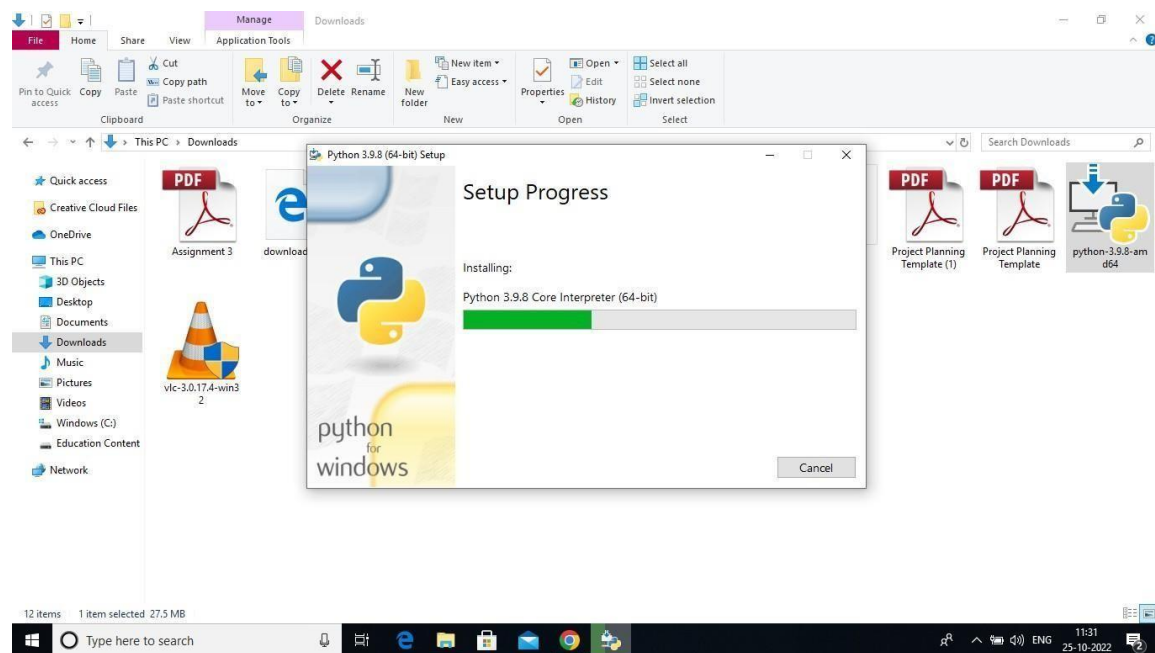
Manage
Downloads
File
Home
Share
View
Application Tools

Pin to Quick access
Copy
Paste
Cut
Copy path
Paste shortcut
Clipboard
Move to
Copy to
Delete
Rename
Organize
New folder
New item
Easy access
New
Properties
Open
Edit
History
Open
Select all
Select none
Invert selection
Select

This PC › Downloads
Search Downloads

Quick access
Creative Cloud Files
OneDrive
This PC
3D Objects
Desktop
Documents
Downloads
Music
Pictures
Videos
Windows (C:)
Education Content
Network

PDF
Assignment 3
download
vlc-3.0.17.4-win32
PDF
Project Planning Template (1)
PDF
Project Planning Template
python-3.9.8-amd64

Python 3.9.8 (64-bit) Setup
Setup Progress
Installing:
Python 3.9.8 Core Interpreter (64-bit)
python
for
windows
Cancel

12 items 1 item selected 27.5 MB

Type here to search
ENG
11:31
25-10-2022